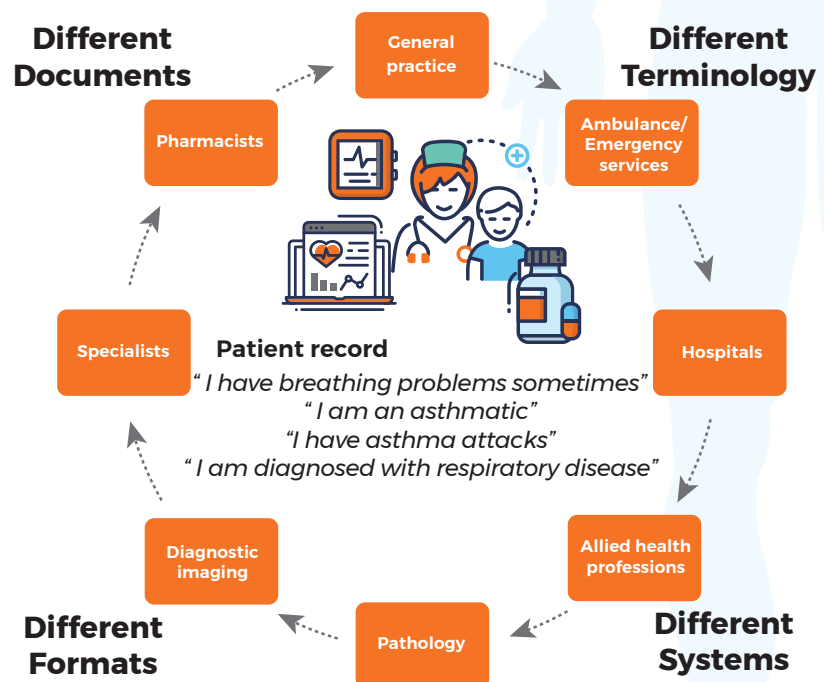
Different Documents

General practice

Different Terminology

Pharmacists

Ambulance/ Emergency services

Hospitals

Specialists

Patient record

" I have breathing problems sometimes"

" I am an asthmatic"

"I have asthma attacks"

" I am diagnosed with respiratory disease"

Allied health professions

Diagnostic imaging

Pathology

Different Formats

Different Systems